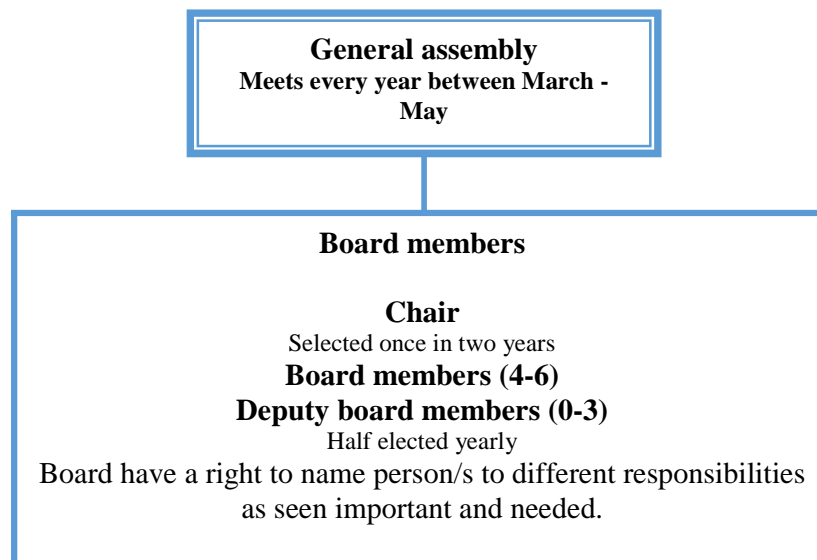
General assembly
Meets every year between March - May

Board members

Chair
Selected once in two years
Board members (4-6)
Deputy board members (0-3)
Half elected yearly
Board have a right to name person/s to different responsibilities as seen important and needed.